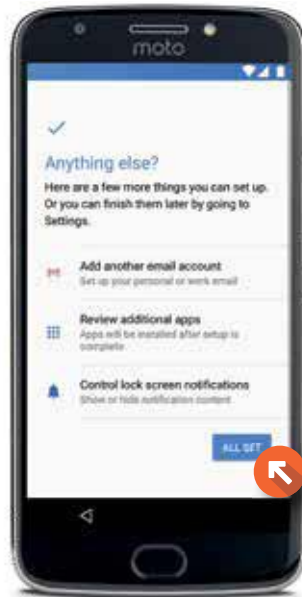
moto

Anything else?

Here are a few more things you can set up. Or you can finish them later by going to Settings.

Add another email account
Set up your personal or work email

Review additional apps
Apps will be installed after setup is complete

Control lock screen notifications
Show or hide notification content

ALL SET